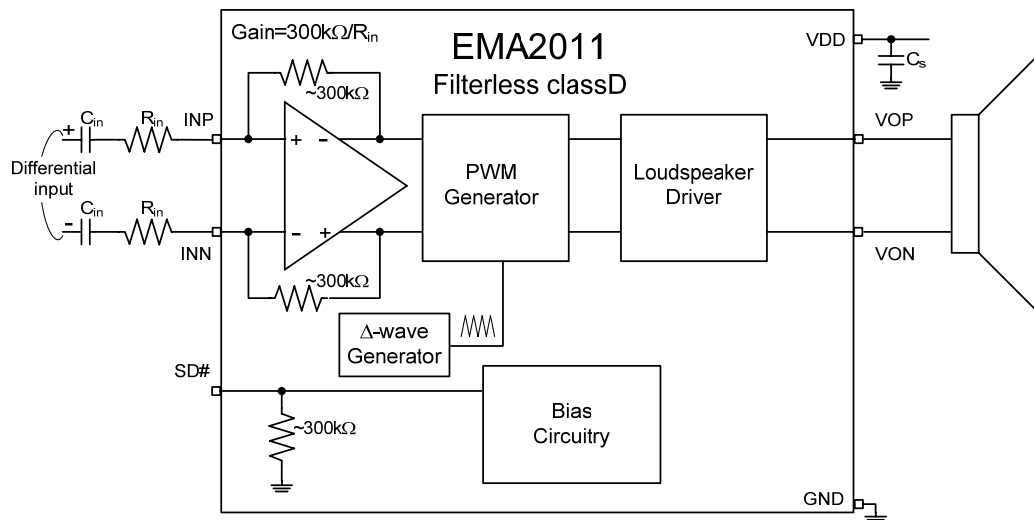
Gain=300kΩ/$R_{in}$

EMA2011
Filterless classD

VDD
$C_s$

~300kΩ

+
$C_{in}$
$R_{in}$
INP
Differential input
-
$C_{in}$
$R_{in}$
INN

+ -
- +

~300kΩ

PWM Generator

Loudspeaker Driver

VOP
VON

Δ-wave Generator

SD#

~300kΩ

Bias Circuitry

GND